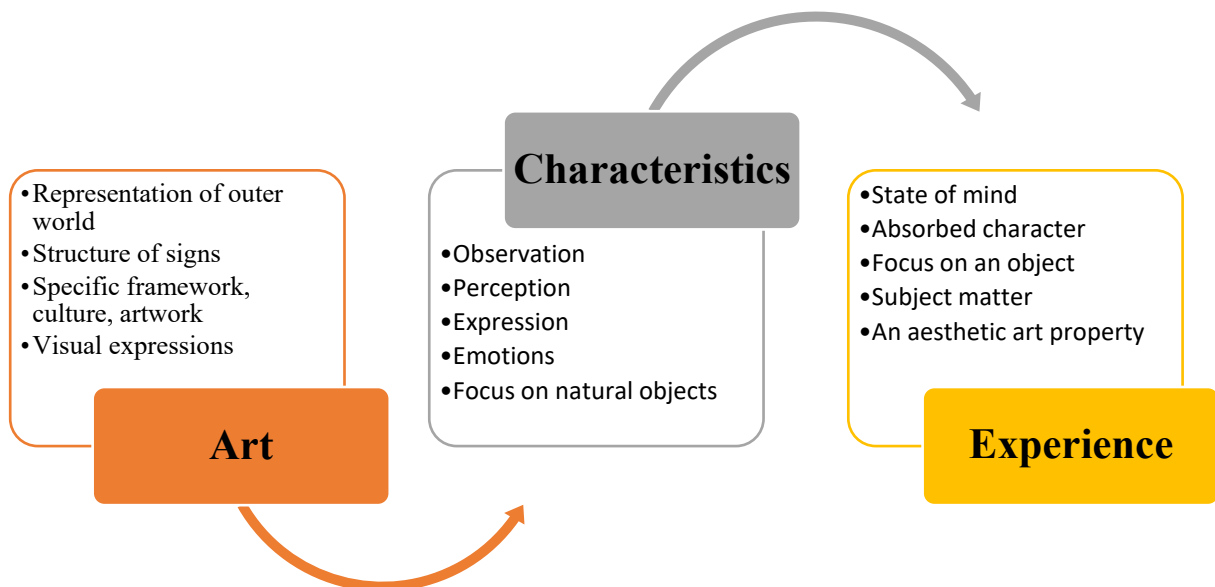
•Representation of outer world
•Structure of signs
•Specific framework, culture, artwork
•Visual expressions

Art

Characteristics

•Observation
•Perception
•Expression
•Emotions
•Focus on natural objects

•State of mind
•Absorbed character
•Focus on an object
•Subject matter
•An aesthetic art property

Experience